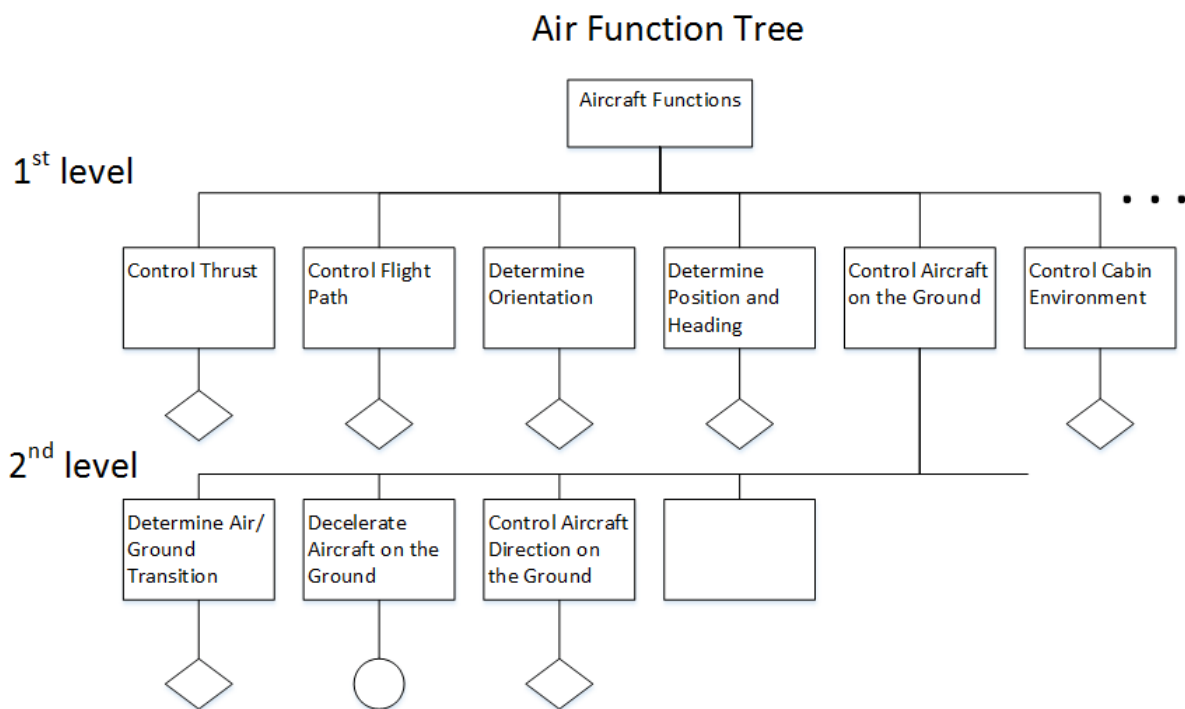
Air Function Tree

Aircraft Functions

$1^{st}$ level

Control Thrust

Control Flight Path

Determine Orientation

Determine Position and Heading

Control Aircraft on the Ground

Control Cabin Environment

. . .

$2^{nd}$ level

Determine Air/ Ground Transition

Decelerate Aircraft on the Ground

Control Aircraft Direction on the Ground